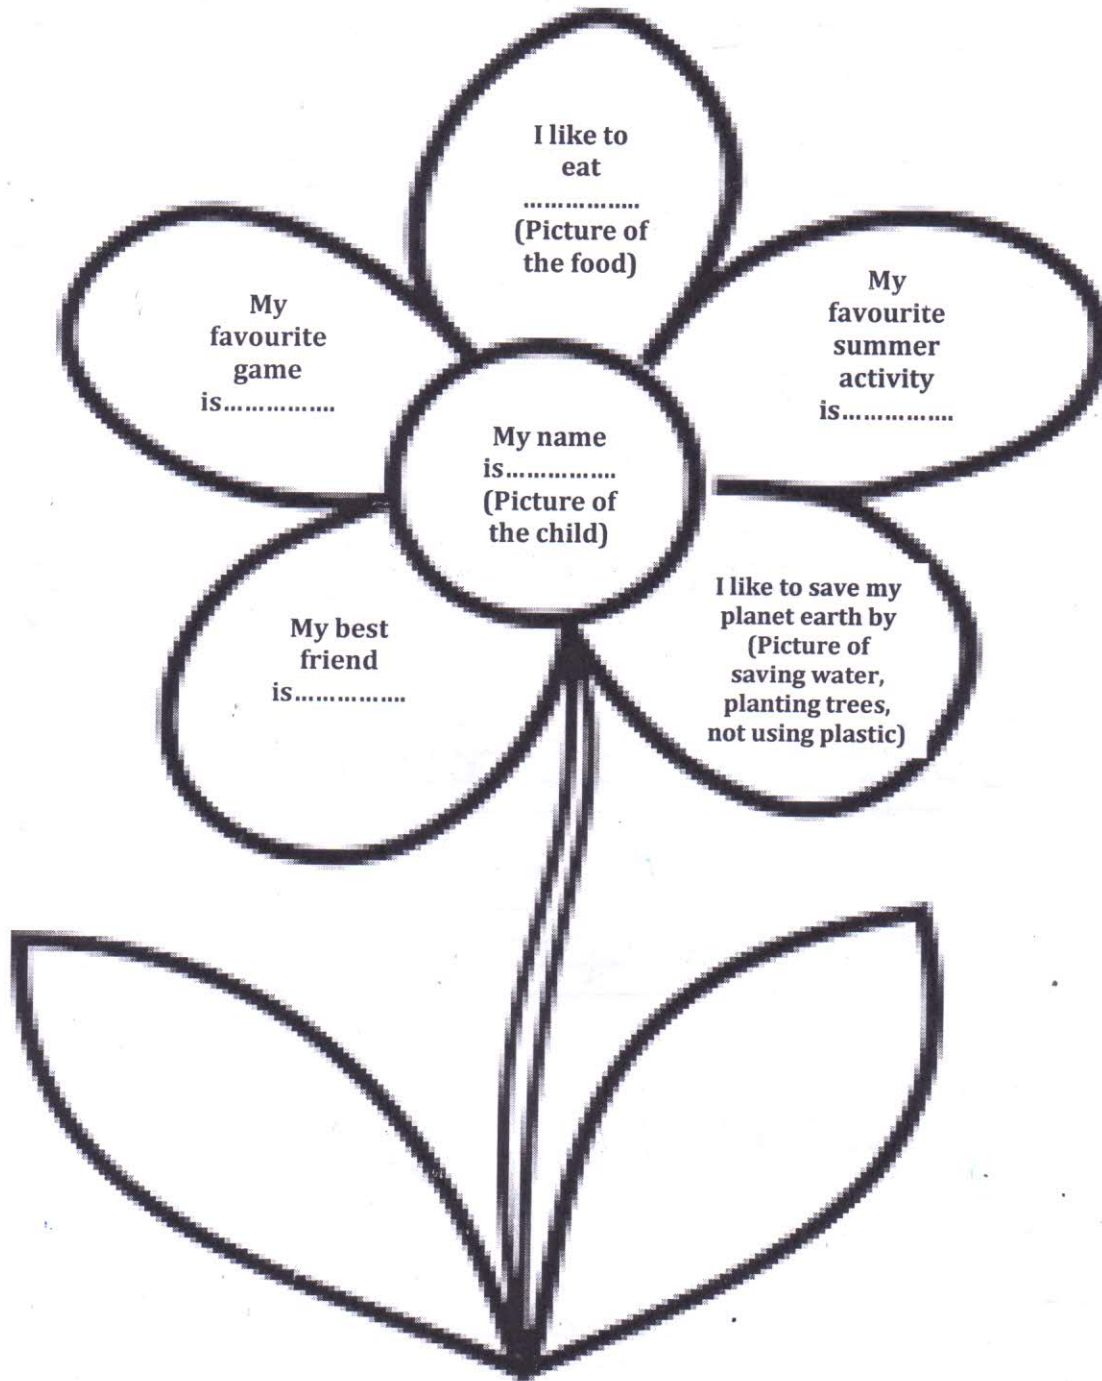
I like to eat ............... (Picture of the food)

My favourite game is...............

My favourite summer activity is...............

My name is............... (Picture of the child)

My best friend is...............

I like to save my planet earth by (Picture of saving water, planting trees, not using plastic)